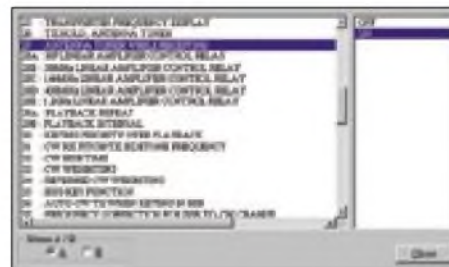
TRANSCEIVER FREQUENCY DISPLAY
TUNER/L ANTENNA TUNER
ANTENNA TUNER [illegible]
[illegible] LINEAR AMPLIFIER CONTROL RELAY
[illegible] LINEAR AMPLIFIER CONTROL RELAY
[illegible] LINEAR AMPLIFIER CONTROL RELAY
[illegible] LINEAR AMPLIFIER CONTROL RELAY
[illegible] LINEAR AMPLIFIER CONTROL RELAY
PLAYBACK REPEAT
PLAYBACK INTERVAL
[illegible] PRIORITY OVER PLAYBACK
CW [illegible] SIDETONE FREQUENCY
CW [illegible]
CW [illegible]
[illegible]
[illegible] FUNCTION
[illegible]
FREQUENCY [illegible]
OFF
ON
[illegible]
A
B
Close